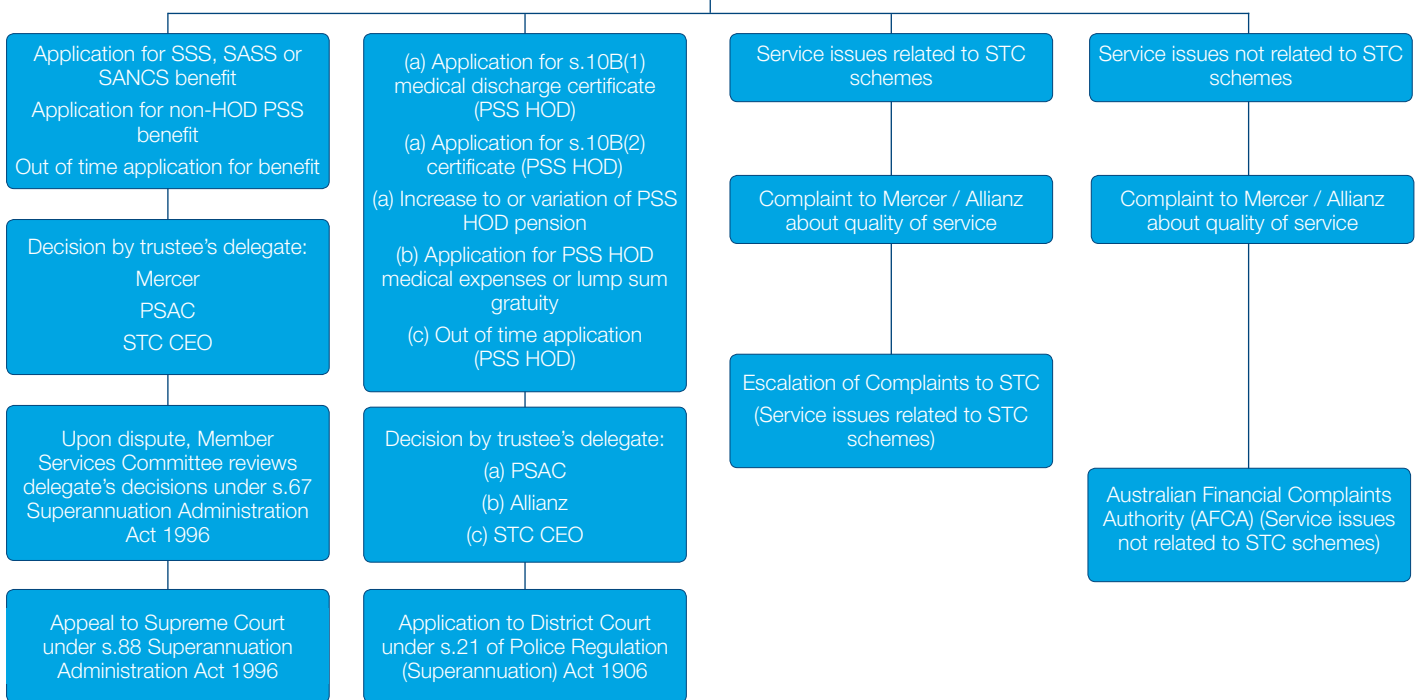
Application for SSS, SASS or SANCS benefit

Application for non-HOD PSS benefit

Out of time application for benefit

Decision by trustee's delegate:

Mercer

PSAC

STC CEO

Upon dispute, Member Services Committee reviews delegate's decisions under s.67 Superannuation Administration Act 1996

Appeal to Supreme Court under s.88 Superannuation Administration Act 1996

(a) Application for s.10B(1) medical discharge certificate (PSS HOD)

(a) Application for s.10B(2) certificate (PSS HOD)

(a) Increase to or variation of PSS HOD pension

(b) Application for PSS HOD medical expenses or lump sum gratuity

(c) Out of time application (PSS HOD)

Decision by trustee's delegate:

(a) PSAC

(b) Allianz

(c) STC CEO

Application to District Court under s.21 of Police Regulation (Superannuation) Act 1906

Service issues related to STC schemes

Complaint to Mercer / Allianz about quality of service

Escalation of Complaints to STC

(Service issues related to STC schemes)

Service issues not related to STC schemes

Complaint to Mercer / Allianz about quality of service

Australian Financial Complaints Authority (AFCA) (Service issues not related to STC schemes)